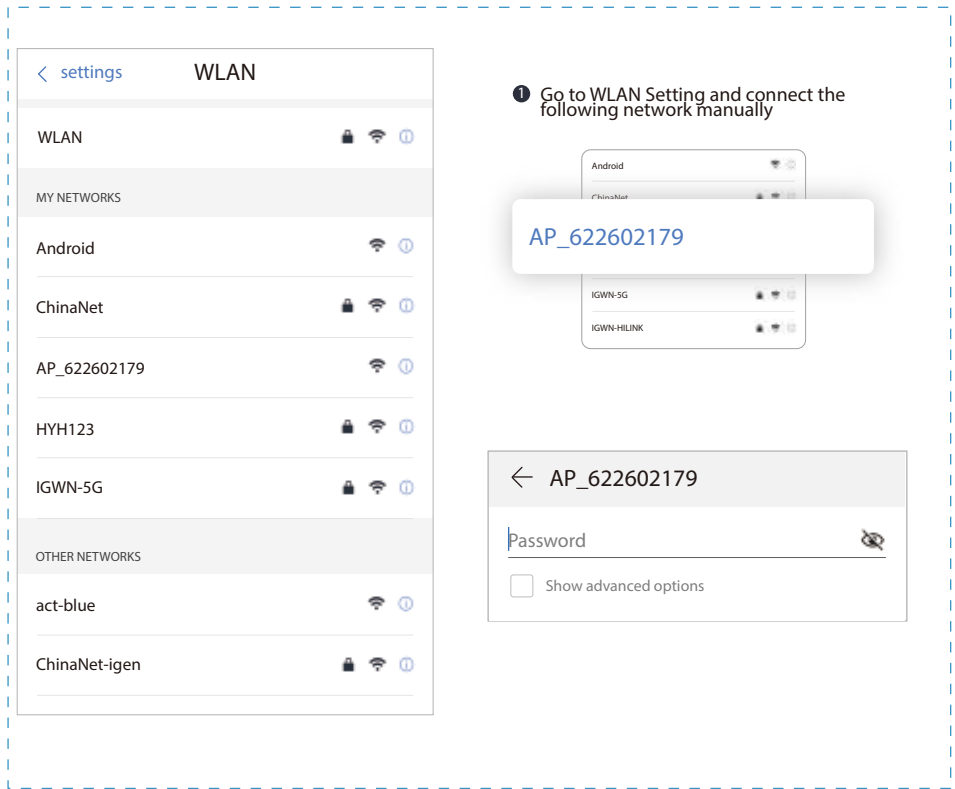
< settings WLAN

WLAN

MY NETWORKS

Android

ChinaNet

AP_622602179

HYH123

IGWN-5G

OTHER NETWORKS

act-blue

ChinaNet-igen

❶ Go to WLAN Setting and connect the following network manually

Android

ChinaNet

AP_622602179

IGWN-5G

IGWN-HILINK

← AP_622602179

Password

Show advanced options